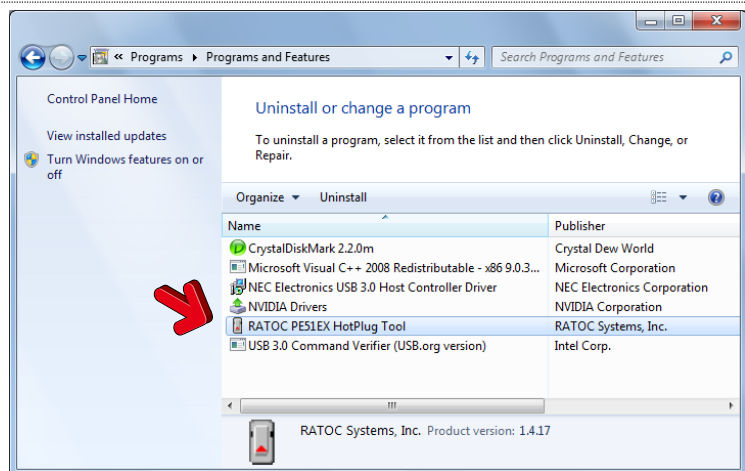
« Programs ▸ Programs and Features

Search Programs and Features

Control Panel Home

View installed updates

Turn Windows features on or off

Uninstall or change a program

To uninstall a program, select it from the list and then click Uninstall, Change, or Repair.

Organize ▾ Uninstall

| Name | Publisher |
|---|---|
| CrystalDiskMark 2.2.0m | Crystal Dew World |
| Microsoft Visual C++ 2008 Redistributable - x86 9.0.3... | Microsoft Corporation |
| NEC Electronics USB 3.0 Host Controller Driver | NEC Electronics Corporation |
| NVIDIA Drivers | NVIDIA Corporation |
| RATOC PE51EX HotPlug Tool | RATOC Systems, Inc. |
| USB 3.0 Command Verifier (USB.org version) | Intel Corp. |

RATOC Systems, Inc. Product version: 1.4.17